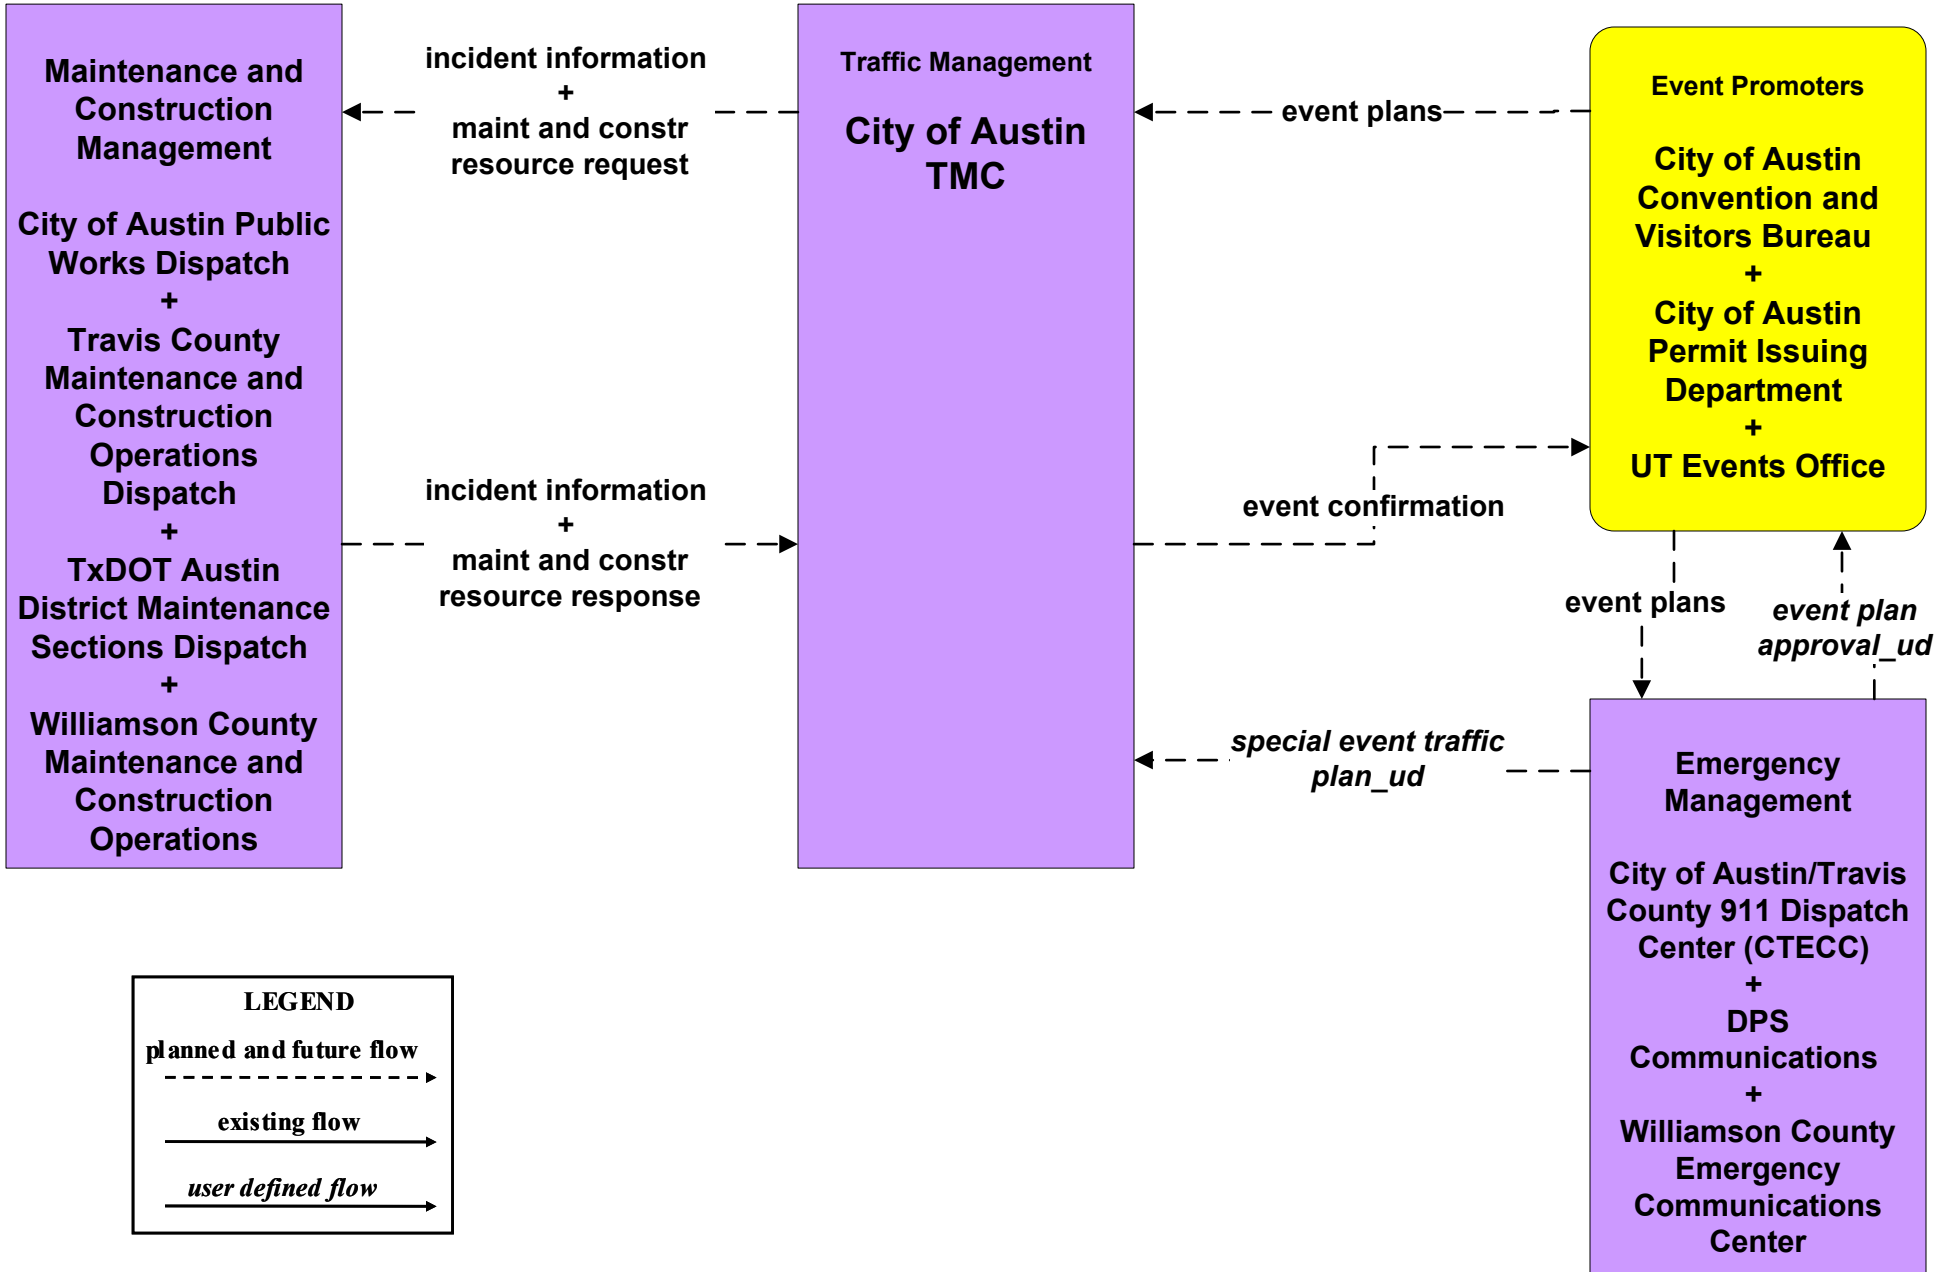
Maintenance and Construction Management

City of Austin Public Works Dispatch
+
Travis County Maintenance and Construction Operations Dispatch
+
TxDOT Austin District Maintenance Sections Dispatch
+
Williamson County Maintenance and Construction Operations

incident information
+
maint and constr resource request

incident information
+
maint and constr resource response

Traffic Management

City of Austin TMC

event plans

Event Promoters

City of Austin Convention and Visitors Bureau
+
City of Austin Permit Issuing Department
+
UT Events Office

event confirmation

event plans

event plan approval_ud

special event traffic plan_ud

Emergency Management

City of Austin/Travis County 911 Dispatch Center (CTECC)
+
DPS Communications
+
Williamson County Emergency Communications Center

LEGEND
planned and future flow
existing flow
user defined flow